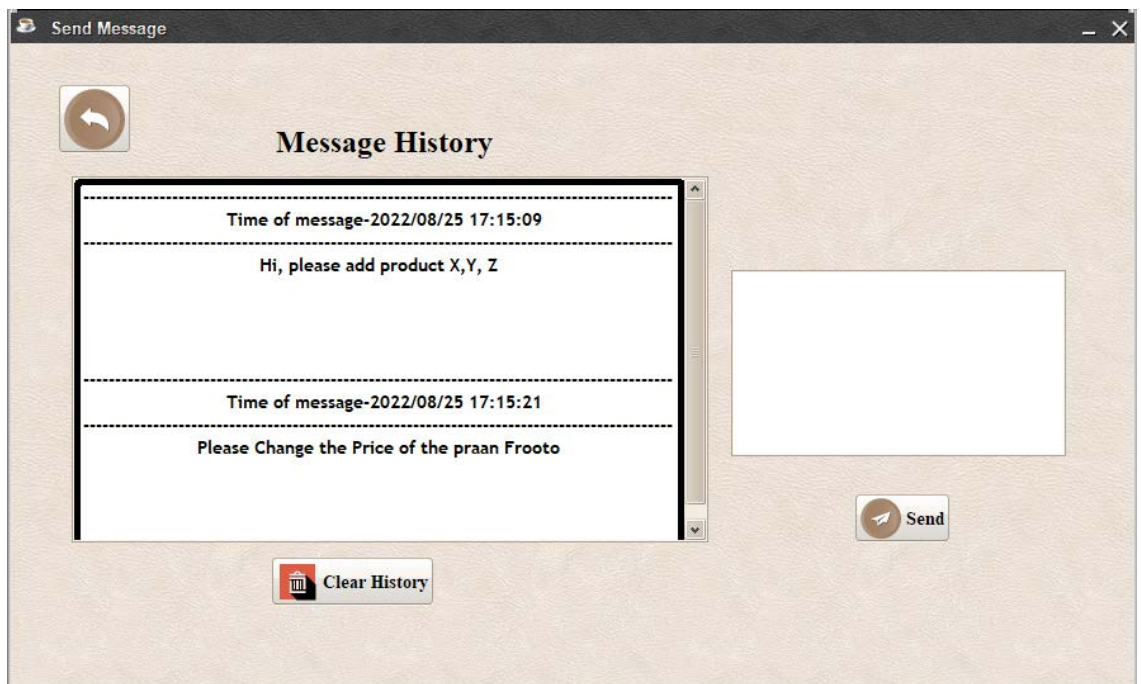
Send Message

Message History

Time of message-2022/08/25 17:15:09

Hi, please add product X,Y, Z

Time of message-2022/08/25 17:15:21

Please Change the Price of the praan Frooto

Send

Clear History